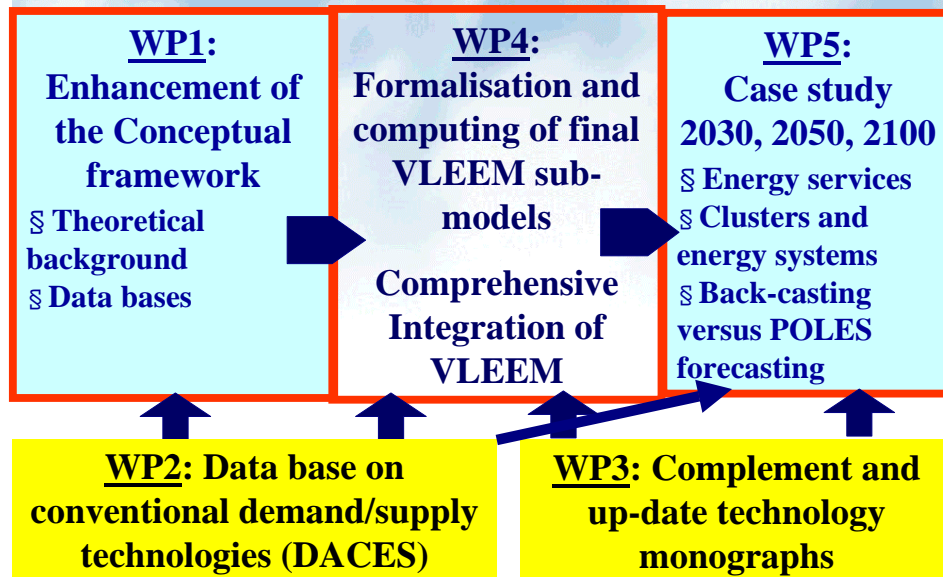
WP1:
Enhancement of the Conceptual framework

§ Theoretical background
§ Data bases

WP4:
Formalisation and computing of final VLEEM sub-models

Comprehensive Integration of VLEEM

WP5:
Case study 2030, 2050, 2100

§ Energy services
§ Clusters and energy systems
§ Back-casting versus POLES forecasting

WP2: Data base on conventional demand/supply technologies (DACES)

WP3: Complement and up-date technology monographs